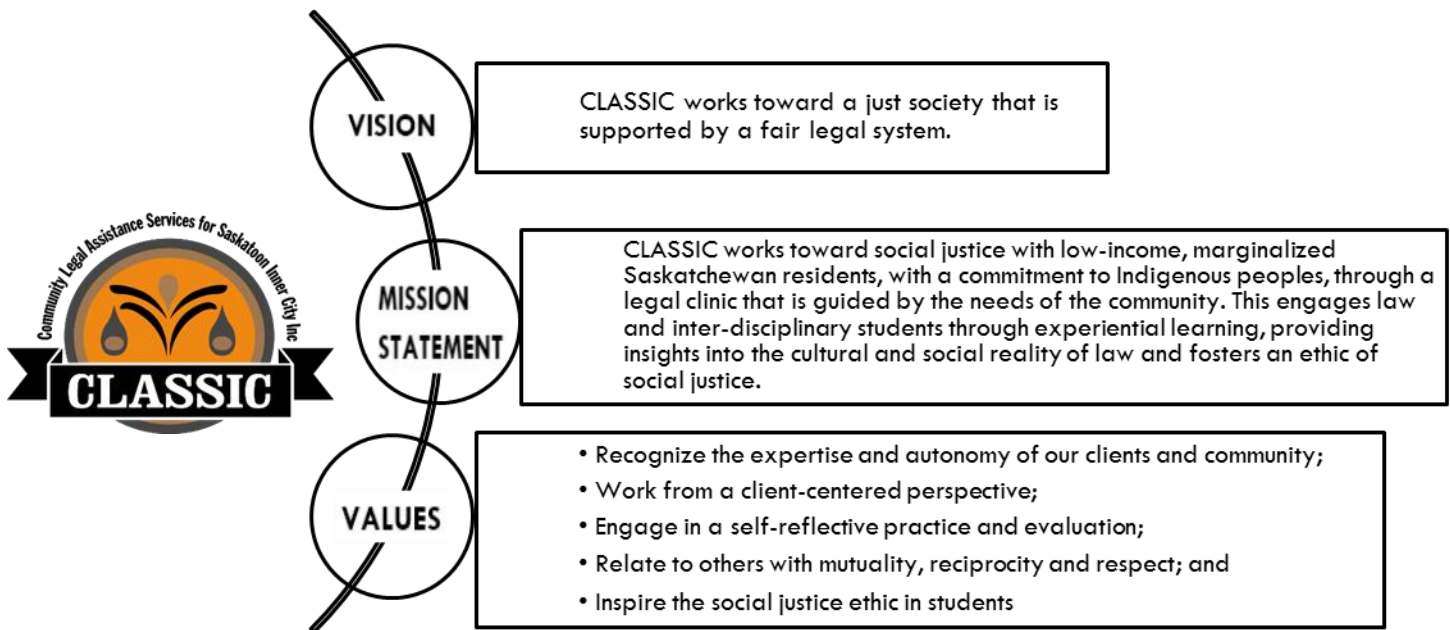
Community Legal Assistance Services for Saskatoon Inner City Inc

CLASSIC

VISION

CLASSIC works toward a just society that is supported by a fair legal system.

MISSION STATEMENT

CLASSIC works toward social justice with low-income, marginalized Saskatchewan residents, with a commitment to Indigenous peoples, through a legal clinic that is guided by the needs of the community. This engages law and inter-disciplinary students through experiential learning, providing insights into the cultural and social reality of law and fosters an ethic of social justice.

VALUES

• Recognize the expertise and autonomy of our clients and community;
• Work from a client-centered perspective;
• Engage in a self-reflective practice and evaluation;
• Relate to others with mutuality, reciprocity and respect; and
• Inspire the social justice ethic in students